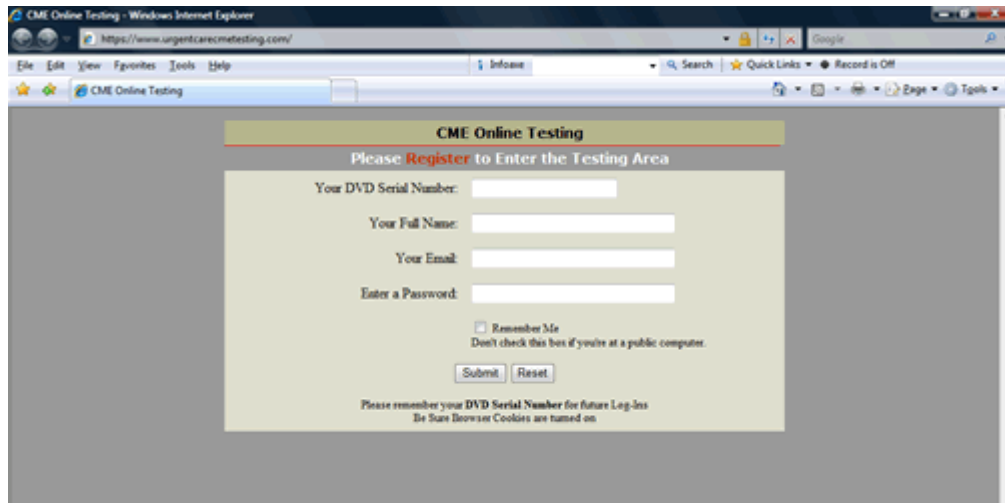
CME Online Testing - Windows Internet Explorer

https://www.urgentcarecmetesting.com/

Google

File Edit View Favorites Tools Help

Infoseek

Search

Quick Links

Record is Off

CME Online Testing

Page

Tools

CME Online Testing

Please Register to Enter the Testing Area

Your DVD Serial Number:

Your Full Name:

Your Email:

Enter a Password:

Remember Me

Don't check this box if you're at a public computer.

Submit

Reset

Please remember your DVD Serial Number for future Log-Ins

Be Sure Browser Cookies are turned on